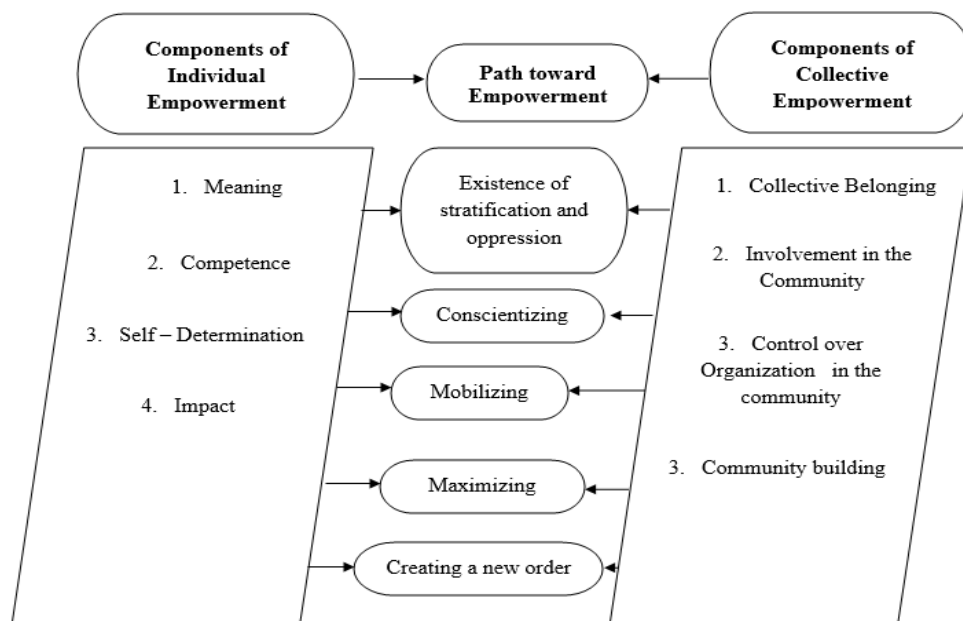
Components of Individual Empowerment

Path toward Empowerment

Components of Collective Empowerment

1. Meaning

2. Competence

3. Self – Determination

4. Impact

Existence of stratification and oppression

Conscientizing

Mobilizing

Maximizing

Creating a new order

1. Collective Belonging

2. Involvement in the Community

3. Control over Organization in the community

3. Community building